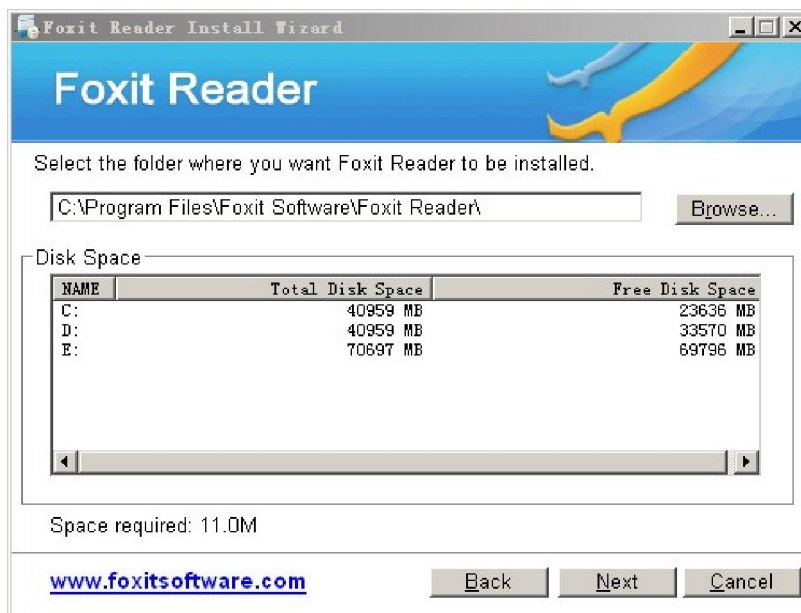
Foxit Reader Install Wizard

Foxit Reader

Select the folder where you want Foxit Reader to be installed.

C:\Program Files\Foxit Software\Foxit Reader\

Browse...

Disk Space

| NAME | Total Disk Space | Free Disk Space |
|---|---|---|
| C: | 40959 MB | 23636 MB |
| D: | 40959 MB | 33570 MB |
| E: | 70697 MB | 69796 MB |

Space required: 11.0M

www.foxitsoftware.com

Back

Next

Cancel